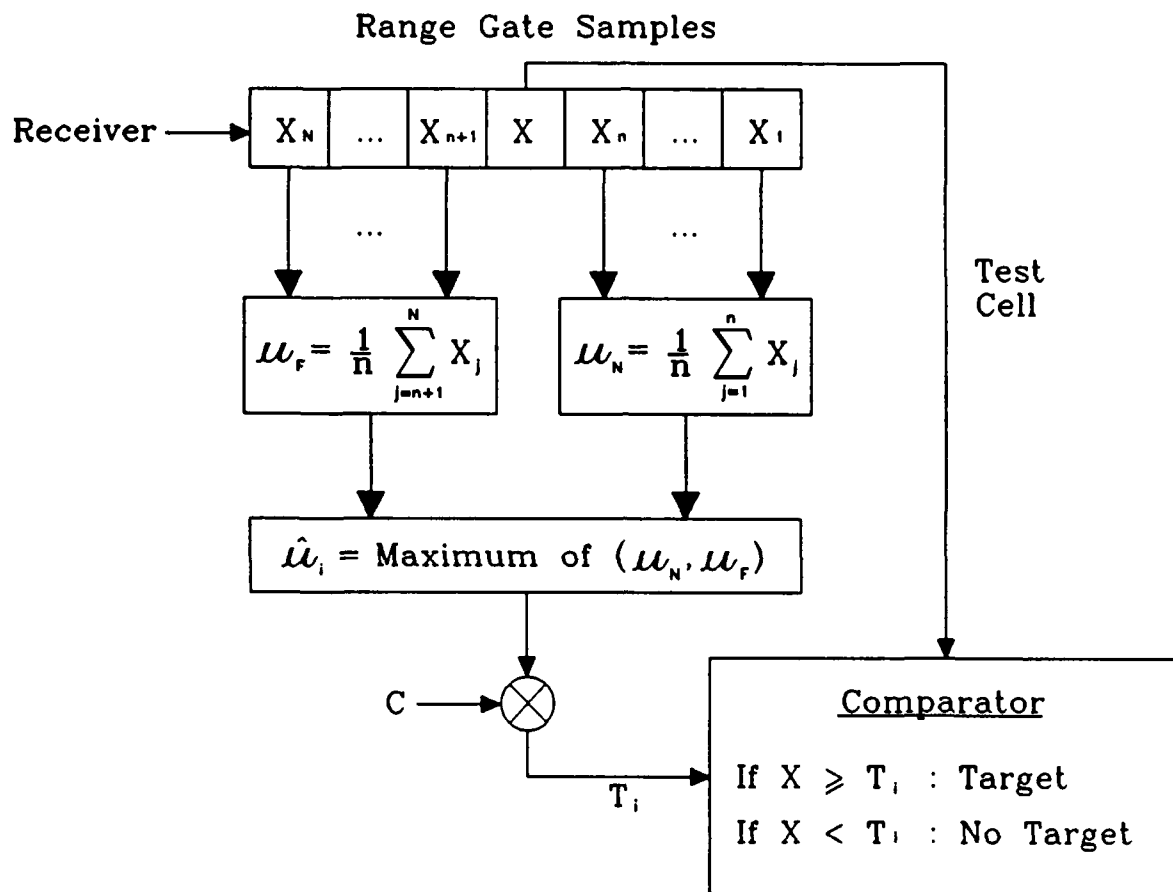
Range Gate Samples

Receiver

| $X_N$ | ... | $X_{n+1}$ | X | $X_n$ | ... | $X_1$ |
|---|---|---|---|---|---|---|

...

...

Test Cell

$\mu_F = \frac{1}{n} \sum_{j=n+1}^{N} X_j$

$\mu_N = \frac{1}{n} \sum_{j=1}^{n} X_j$

$\hat{\mu}_i$ = Maximum of $(\mu_N, \mu_F)$

C

$T_i$

Comparator

If $X \geqslant T_i$ : Target

If $X < T_i$ : No Target